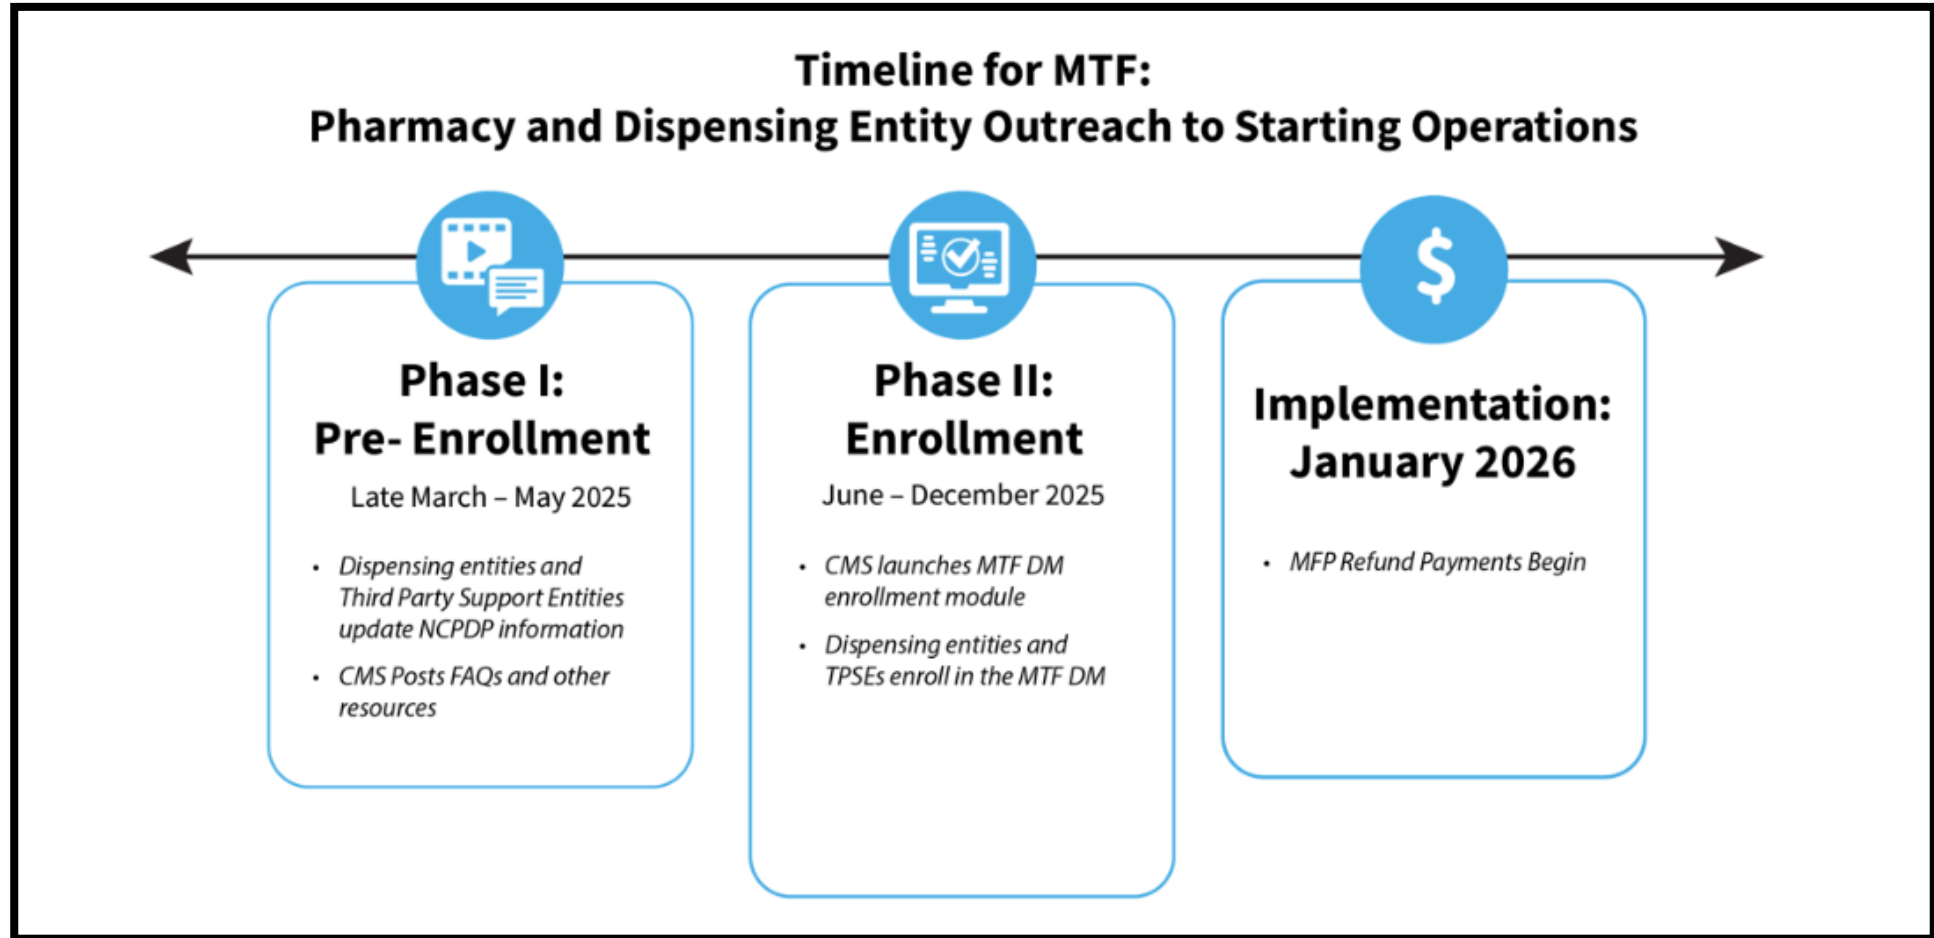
Timeline for MTF:
Pharmacy and Dispensing Entity Outreach to Starting Operations

Phase I:
Pre- Enrollment
Late March – May 2025

- Dispensing entities and Third Party Support Entities update NCPDP information
- CMS Posts FAQs and other resources

Phase II:
Enrollment
June – December 2025

- CMS launches MTF DM enrollment module
- Dispensing entities and TPSEs enroll in the MTF DM

$

Implementation:
January 2026

- MFP Refund Payments Begin